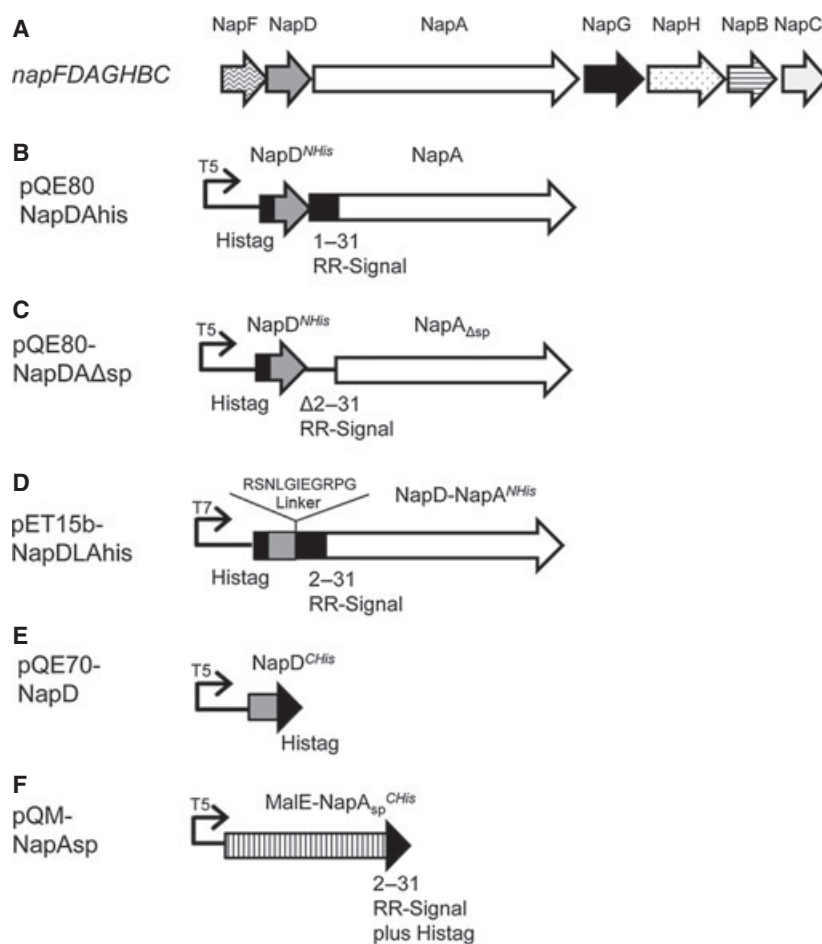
A
napFDAGHBC
NapF NapD NapA NapG NapH NapB NapC

B
pQE80
NapDAhis
T5
NapD$^{NHis}$
NapA
Histag
1–31
RR-Signal

C
pQE80-
NapDAΔsp
T5
NapD$^{NHis}$
NapA$_{\Delta sp}$
Histag
Δ2–31
RR-Signal

D
pET15b-
NapDLAhis
RSNLGIEGRPG
Linker
T7
NapD-NapA$^{NHis}$
Histag
2–31
RR-Signal

E
pQE70-
NapD
T5
NapD$^{CHis}$
Histag

F
pQM-
NapAsp
T5
MalE-NapA$_{sp}$$^{CHis}$
2–31
RR-Signal
plus Histag